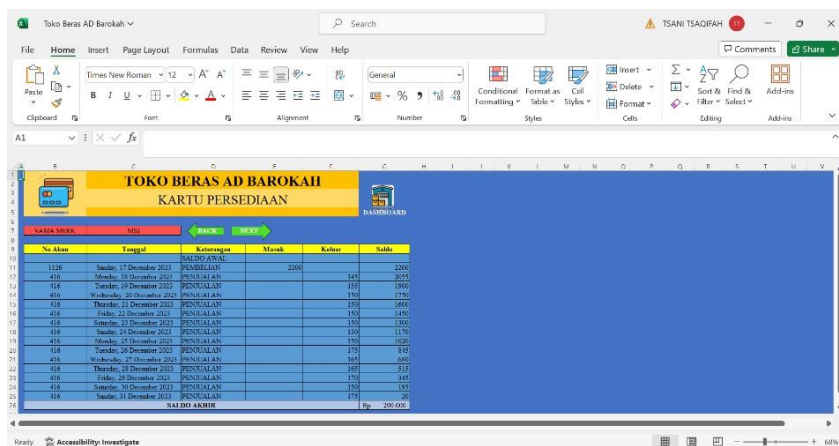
Toko Beras AD Barokah

Search

TSANI TSAOIFAH

File Home Insert Page Layout Formulas Data Review View Help

Comments Share

Paste

Times New Roman 12

General

Conditional Formatting Format as Table Cell Styles

Insert Delete Format

Sort & Filter Find & Select

Add-ins

Clipboard Font Alignment Number Styles Cells Editing Add-ins

A1

TOKO BERAS AD BAROKAH
KARTU PERSEDIAAN

DASHBOARD

NAMA MERK | MSI

BACK NEXT

| No Akun | Tanggal | Keterangan | Masuk | Keluar | Saldo |
|---|---|---|---|---|---|
| | | SALDO AWAL | | | |
| 1126 | Sunday, 17 December 2023 | PEMBELIAN | 2200 | | 2200 |
| 416 | Monday, 18 December 2023 | PENJUALAN | | 345 | 2055 |
| 416 | Tuesday, 19 December 2023 | PENJUALAN | | 155 | 1900 |
| 416 | Wednesday, 20 December 2023 | PENJUALAN | | 150 | 1750 |
| 416 | Thursday, 21 December 2023 | PENJUALAN | | 150 | 1600 |
| 416 | Friday, 22 December 2023 | PENJUALAN | | 150 | 1450 |
| 416 | Saturday, 23 December 2023 | PENJUALAN | | 150 | 1300 |
| 416 | Sunday, 24 December 2023 | PENJUALAN | | 130 | 1170 |
| 416 | Monday, 25 December 2023 | PENJUALAN | | 150 | 1020 |
| 416 | Tuesday, 26 December 2023 | PENJUALAN | | 175 | 845 |
| 416 | Wednesday, 27 December 2023 | PENJUALAN | | 165 | 680 |
| 416 | Thursday, 28 December 2023 | PENJUALAN | | 165 | 515 |
| 416 | Friday, 29 December 2023 | PENJUALAN | | 170 | 345 |
| 416 | Saturday, 30 December 2023 | PENJUALAN | | 150 | 195 |
| 416 | Sunday, 31 December 2023 | PENJUALAN | | 175 | 20 |
| | | SALDO AKHIR | | | Rp 290.000 |

Ready Accessibility: Investigate